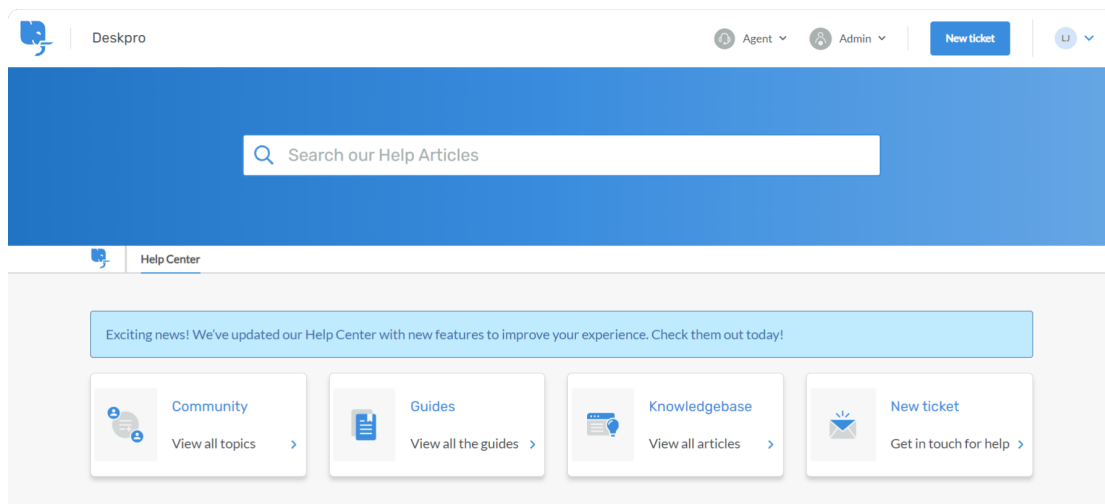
Deskpro

Agent

Admin

New ticket

LJ

Search our Help Articles

Help Center

Exciting news! We've updated our Help Center with new features to improve your experience. Check them out today!

Community
View all topics

Guides
View all the guides

Knowledgebase
View all articles

New ticket
Get in touch for help